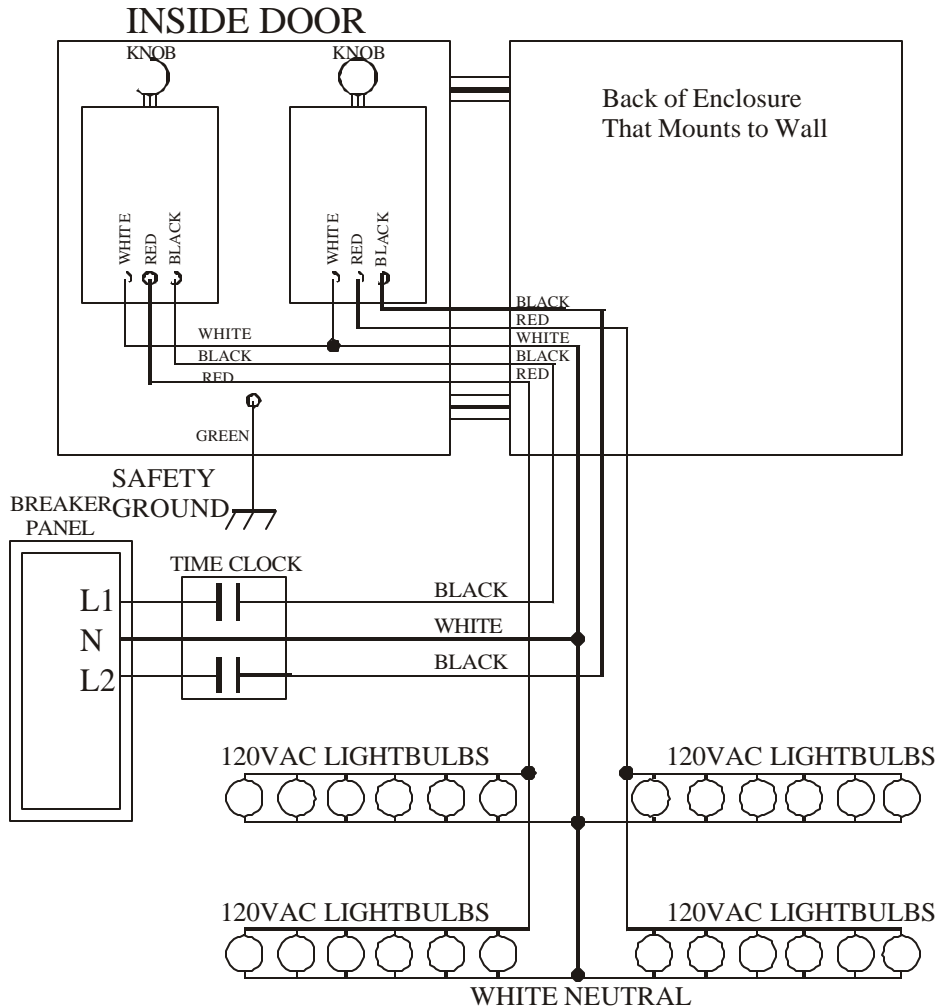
INSIDE DOOR

KNOB

KNOB

Back of Enclosure That Mounts to Wall

WHITE RED BLACK

WHITE RED BLACK

BLACK
RED
WHITE
BLACK
RED

WHITE
BLACK
RED

GREEN

SAFETY GROUND

BREAKER PANEL

L1
N
L2

TIME CLOCK

BLACK
WHITE
BLACK

120VAC LIGHTBULBS

120VAC LIGHTBULBS

120VAC LIGHTBULBS

120VAC LIGHTBULBS

WHITE NEUTRAL